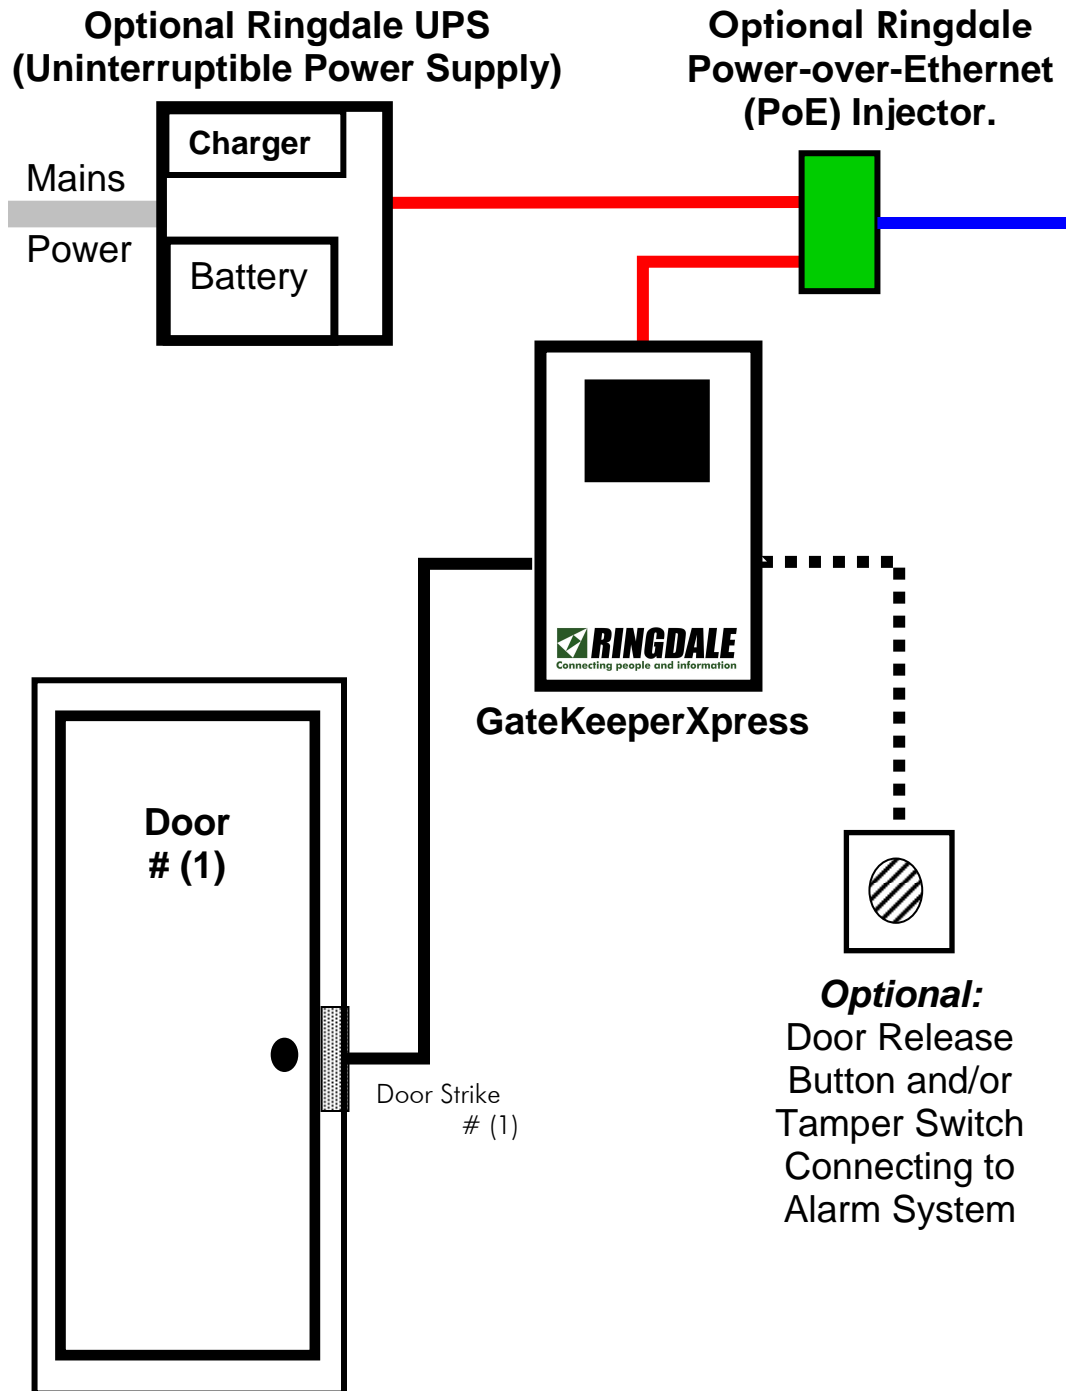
Optional Ringdale UPS
(Uninterruptible Power Supply)

Optional Ringdale
Power-over-Ethernet
(PoE) Injector.

Mains
Power

Charger

Battery

RINGDALE
Connecting people and information

GateKeeperXpress

Door
# (1)

Door Strike
# (1)

Optional:
Door Release
Button and/or
Tamper Switch
Connecting to
Alarm System